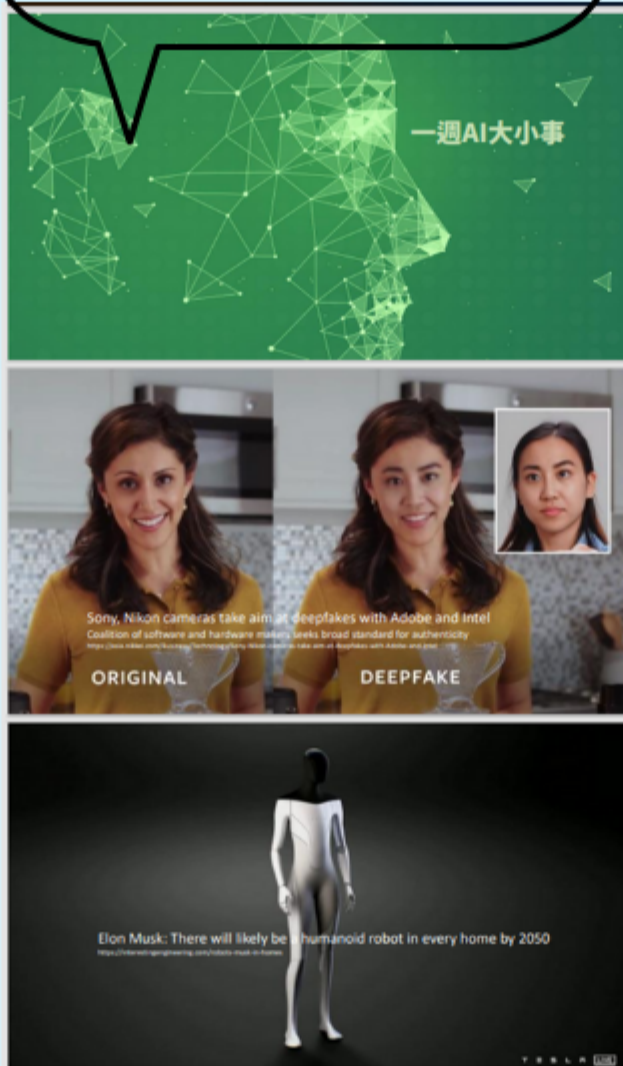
一週AI大小事

Sony, Nikon cameras take aim at deepfakes with Adobe and Intel
Coalition of software and hardware makers seeks broad standard for authenticity
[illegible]

ORIGINAL

DEEPFAKE

Elon Musk: There will likely be a humanoid robot in every home by 2050
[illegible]

TESLA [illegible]